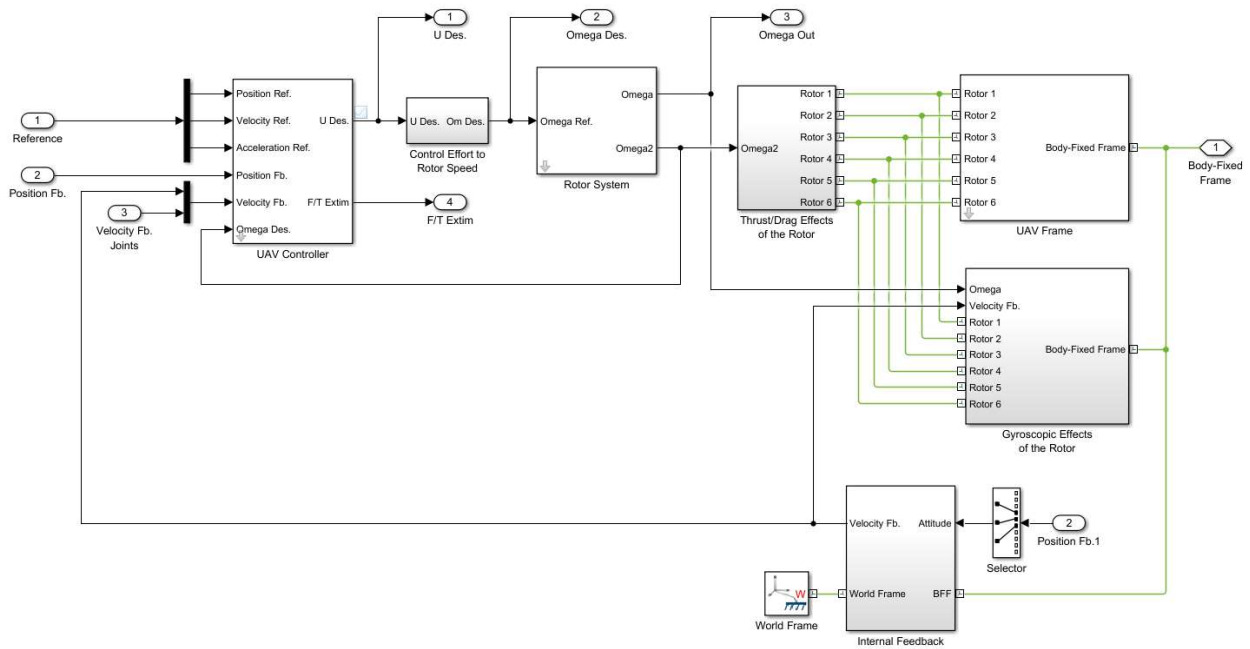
1
U Des.

2
Omega Des.

3
Omega Out

1
Reference

2
Position Fb.

3
Velocity Fb. Joints

Position Ref.
Velocity Ref.
Acceleration Ref.
Position Fb.
Velocity Fb.
Omega Des.
U Des.
F/T Extim
UAV Controller

4
F/T Extim

U Des. Om Des.
Control Effort to Rotor Speed

Omega Ref.
Omega
Omega2
Rotor System

Omega2
Rotor 1
Rotor 2
Rotor 3
Rotor 4
Rotor 5
Rotor 6
Thrust/Drag Effects of the Rotor

Rotor 1
Rotor 2
Rotor 3
Rotor 4
Rotor 5
Rotor 6
Body-Fixed Frame
UAV Frame

1
Body-Fixed Frame

Omega
Velocity Fb.
Rotor 1
Rotor 2
Rotor 3
Rotor 4
Rotor 5
Rotor 6
Body-Fixed Frame
Gyroscopic Effects of the Rotor

Velocity Fb.
Attitude
World Frame
BFF
Internal Feedback

Selector

2
Position Fb.1

W
World Frame